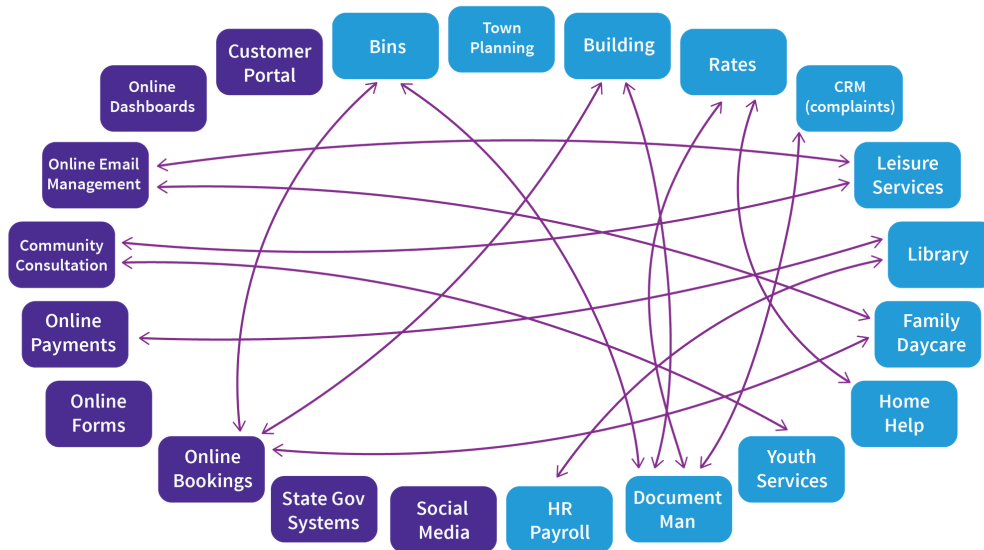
Customer Portal

Bins

Town Planning

Building

Rates

CRM (complaints)

Online Dashboards

Online Email Management

Leisure Services

Community Consultation

Library

Online Payments

Family Daycare

Online Forms

Home Help

Online Bookings

Youth Services

State Gov Systems

Social Media

HR Payroll

Document Man